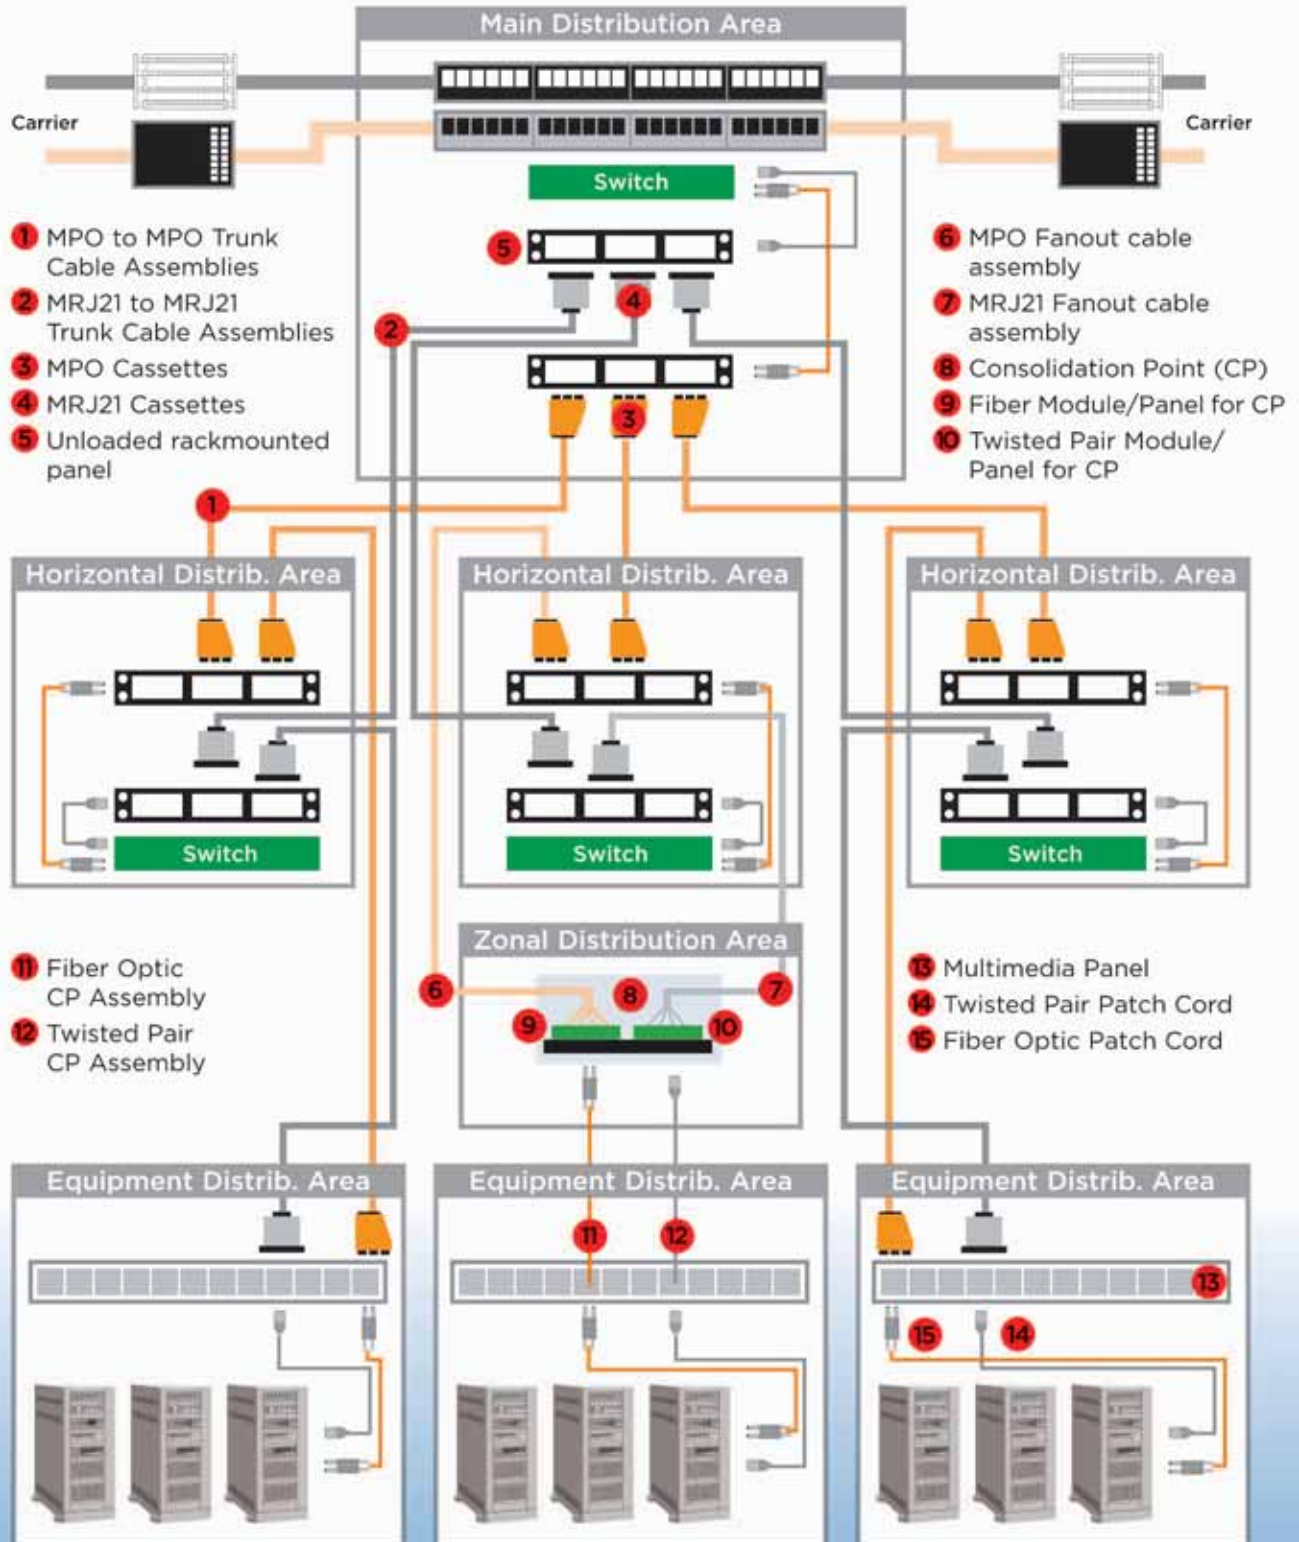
Main Distribution Area

Carrier

Carrier

Switch

5

4

2

3

1 MPO to MPO Trunk Cable Assemblies
2 MRJ21 to MRJ21 Trunk Cable Assemblies
3 MPO Cassettes
4 MRJ21 Cassettes
5 Unloaded rackmounted panel

6 MPO Fanout cable assembly
7 MRJ21 Fanout cable assembly
8 Consolidation Point (CP)
9 Fiber Module/Panel for CP
10 Twisted Pair Module/ Panel for CP

1

Horizontal Distrib. Area

Switch

Horizontal Distrib. Area

Switch

Horizontal Distrib. Area

Switch

Zonal Distribution Area

6

8

7

9

10

11 Fiber Optic CP Assembly
12 Twisted Pair CP Assembly

13 Multimedia Panel
14 Twisted Pair Patch Cord
15 Fiber Optic Patch Cord

Equipment Distrib. Area

Equipment Distrib. Area

11

12

Equipment Distrib. Area

13

15

14